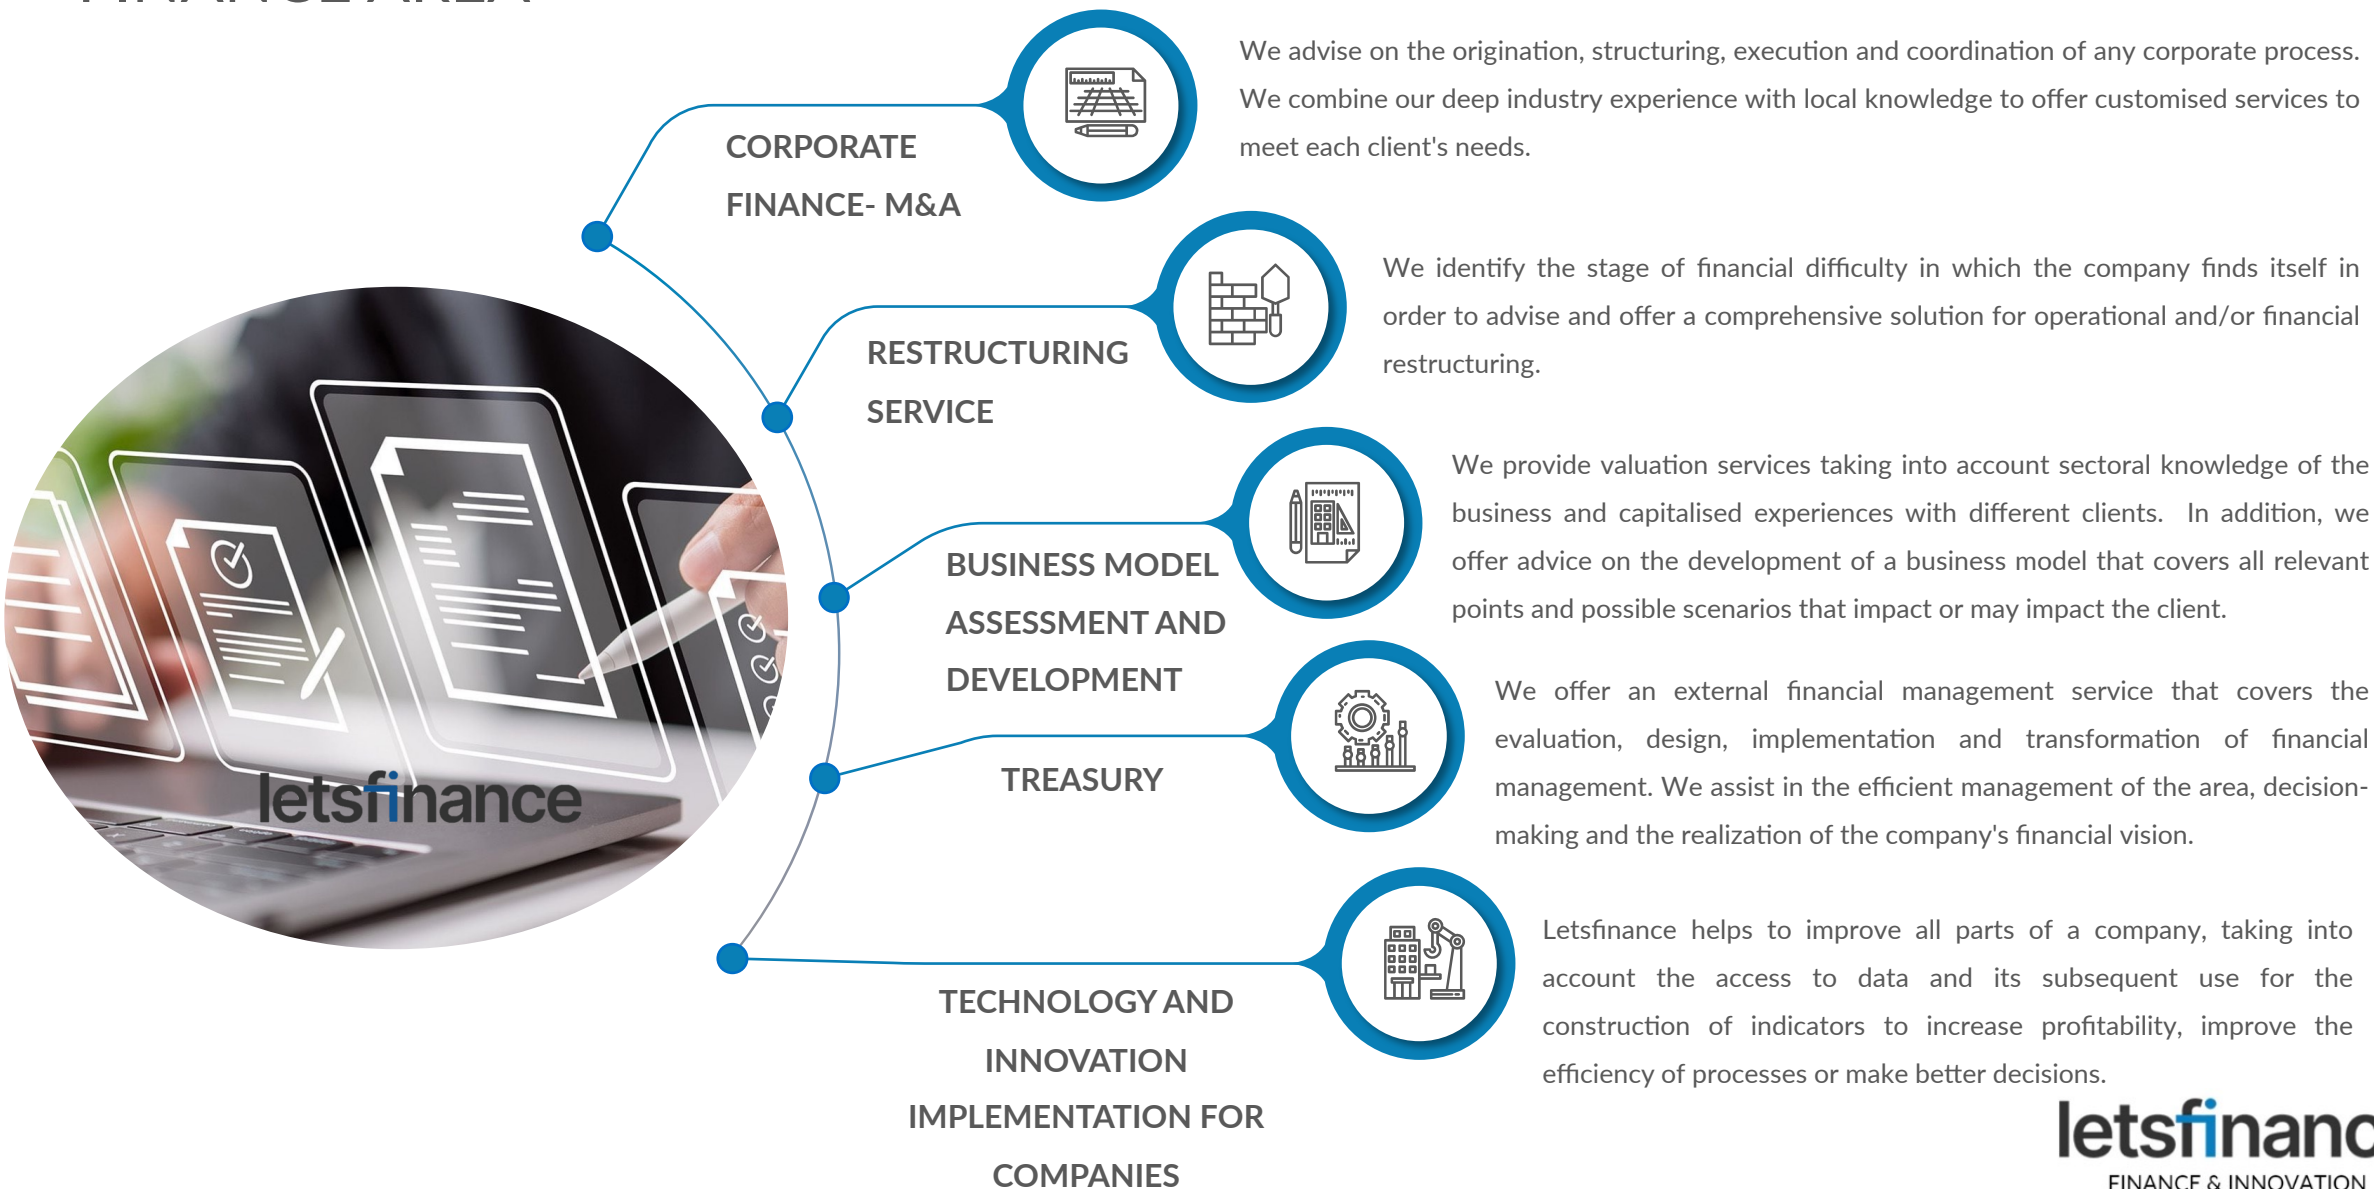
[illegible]

CORPORATE FINANCE- M&A

We advise on the origination, structuring, execution and coordination of any corporate process. We combine our deep industry experience with local knowledge to offer customised services to meet each client's needs.

RESTRUCTURING SERVICE

We identify the stage of financial difficulty in which the company finds itself in order to advise and offer a comprehensive solution for operational and/or financial restructuring.

BUSINESS MODEL ASSESSMENT AND DEVELOPMENT

We provide valuation services taking into account sectoral knowledge of the business and capitalised experiences with different clients. In addition, we offer advice on the development of a business model that covers all relevant points and possible scenarios that impact or may impact the client.

TREASURY

We offer an external financial management service that covers the evaluation, design, implementation and transformation of financial management. We assist in the efficient management of the area, decision-making and the realization of the company's financial vision.

TECHNOLOGY AND INNOVATION IMPLEMENTATION FOR COMPANIES

Letsfinance helps to improve all parts of a company, taking into account the access to data and its subsequent use for the construction of indicators to increase profitability, improve the efficiency of processes or make better decisions.

letsfinance

letsfinanc
FINANCE & INNOVATION